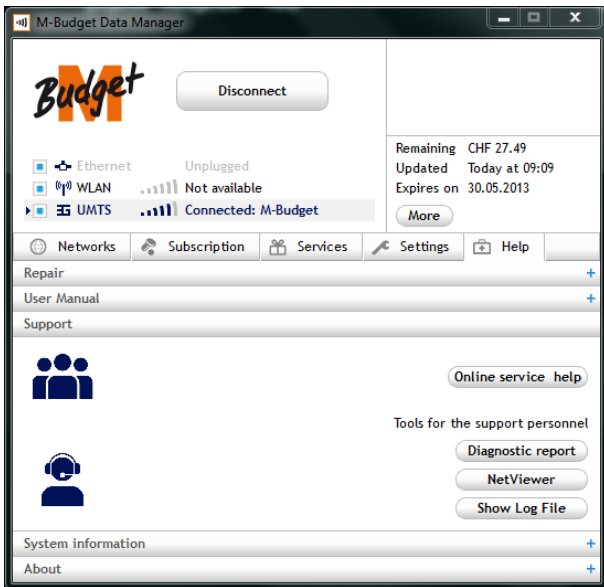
M-Budget Data Manager

M Budget

Disconnect

Ethernet Unplugged
WLAN Not available
UMTS Connected: M-Budget

| Remaining | CHF 27.49 |
|---|---|
| Updated | Today at 09:09 |
| Expires on | 30.05.2013 |

More

Networks Subscription Services Settings Help

Repair +
User Manual +
Support

Online service help

Tools for the support personnel

Diagnostic report
NetViewer
Show Log File

System information +
About +